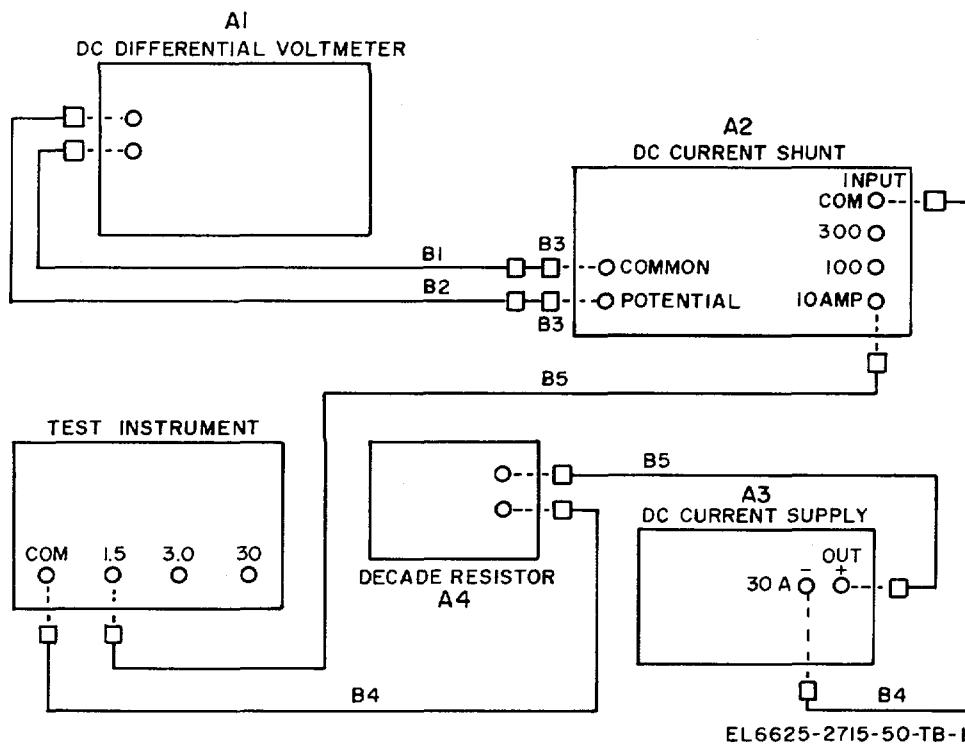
A1
DC DIFFERENTIAL VOLTMETER

A2
DC CURRENT SHUNT
INPUT
COM
300
100
10AMP

B1
B3
COMMON
B2
POTENTIAL
B3

B5

TEST INSTRUMENT
COM 1.5 3.0 30

DECADE RESISTOR
A4

B5

A3
DC CURRENT SUPPLY
OUT
$-$ $+$
30 A

B4
B4

EL6625-2715-50-TB-1